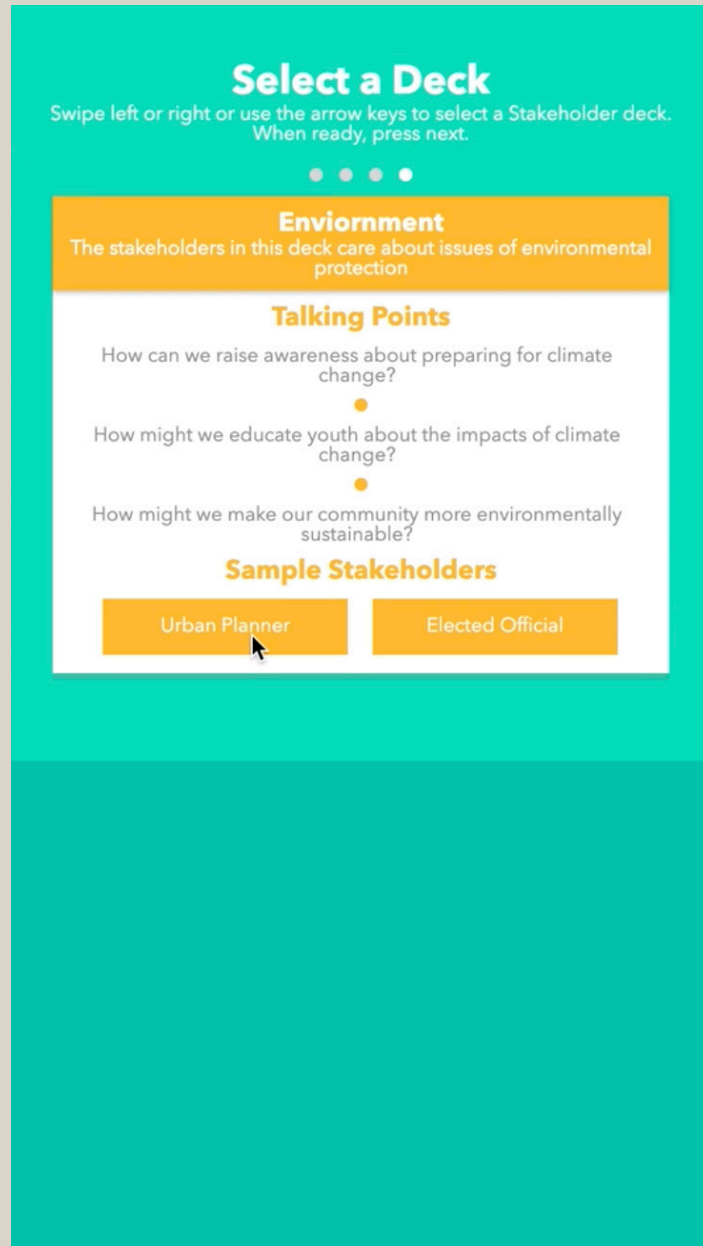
Select a Deck

Swipe left or right or use the arrow keys to select a Stakeholder deck. When ready, press next.

Enviornment

The stakeholders in this deck care about issues of environmental protection

Talking Points

How can we raise awareness about preparing for climate change?

How might we educate youth about the impacts of climate change?

How might we make our community more environmentally sustainable?

Sample Stakeholders

Urban Planner

Elected Official